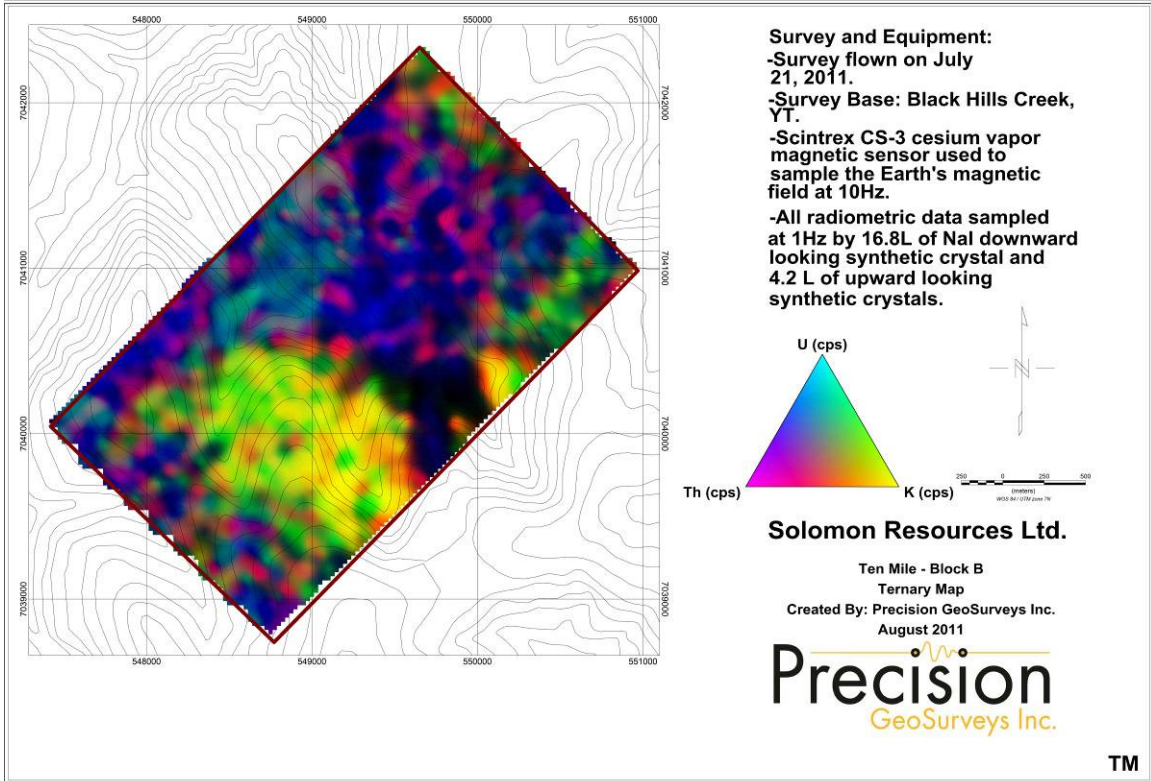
548000 549000 550000 551000

7042000 7041000 7040000 7039000

7042000 7041000 7040000 7039000

548000 549000 550000 551000

Survey and Equipment:
-Survey flown on July 21, 2011.
-Survey Base: Black Hills Creek, YT.
-Scintrex CS-3 cesium vapor magnetic sensor used to sample the Earth's magnetic field at 10Hz.
-All radiometric data sampled at 1Hz by 16.8L of NaI downward looking synthetic crystal and 4.2 L of upward looking synthetic crystals.

U (cps)

Th (cps)

K (cps)

250 0 250 500
(meters)
WGS 84 / UTM zone 7N

Solomon Resources Ltd.

Ten Mile - Block B
Ternary Map
Created By: Precision GeoSurveys Inc.
August 2011

Precision
GeoSurveys Inc.

TM